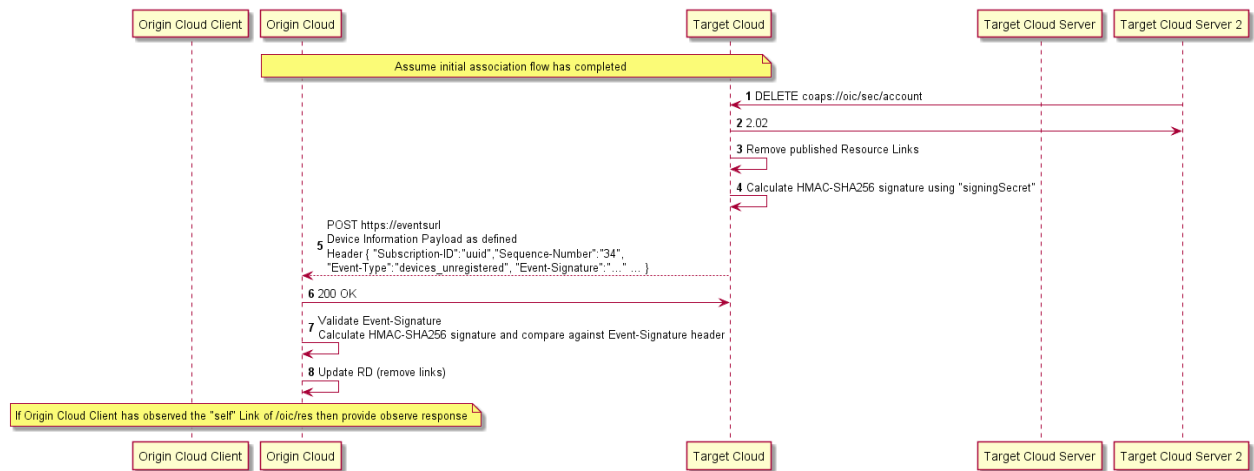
Origin Cloud Client
Origin Cloud
Target Cloud
Target Cloud Server
Target Cloud Server 2

Assume initial association flow has completed

1 DELETE coaps://oic/sec/account

2 2.02

3 Remove published Resource Links

4 Calculate HMAC-SHA256 signature using "signingSecret"

5 POST https://eventsurl
Device Information Payload as defined
Header { "Subscription-ID":"uuid","Sequence-Number":"34",
"Event-Type":"devices_unregistered", "Event-Signature":"..." ... }

6 200 OK

7 Validate Event-Signature
Calculate HMAC-SHA256 signature and compare against Event-Signature header

8 Update RD (remove links)

If Origin Cloud Client has observed the "self" Link of /oic/res then provide observe response

Origin Cloud Client
Origin Cloud
Target Cloud
Target Cloud Server
Target Cloud Server 2